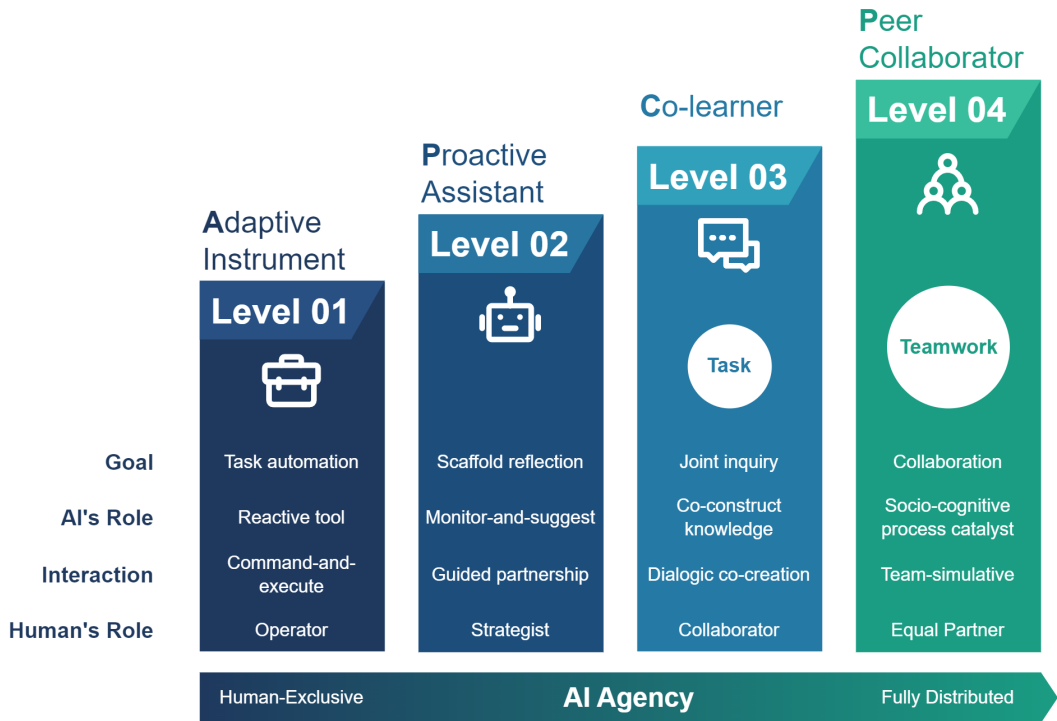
Peer Collaborator

Co-learner

Proactive Assistant

Adaptive Instrument

Level 01

Level 02

Level 03

Level 04

Task

Teamwork

| | Level 01 | Level 02 | Level 03 | Level 04 |
|---|---|---|---|---|
| Goal | Task automation | Scaffold reflection | Joint inquiry | Collaboration |
| AI's Role | Reactive tool | Monitor-and-suggest | Co-construct knowledge | Socio-cognitive process catalyst |
| Interaction | Command-and-execute | Guided partnership | Dialogic co-creation | Team-simulative |
| Human's Role | Operator | Strategist | Collaborator | Equal Partner |

Human-Exclusive AI Agency Fully Distributed